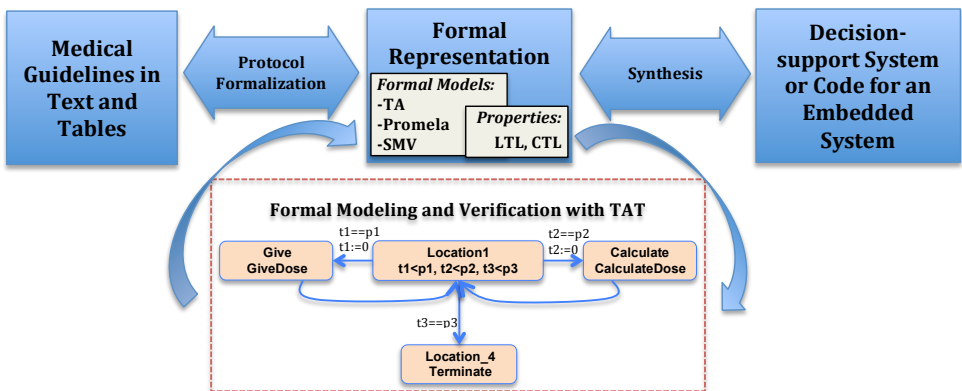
Medical Guidelines in Text and Tables

Protocol Formalization

Formal Representation

Formal Models:
-TA
-Promela
-SMV

Properties:
LTL, CTL

Synthesis

Decision-support System or Code for an Embedded System

Formal Modeling and Verification with TAT

t1==p1
t1:=0

t2==p2
t2:=0

Give
GiveDose

Location1
t1<p1, t2<p2, t3<p3

Calculate
CalculateDose

t3==p3

Location_4
Terminate